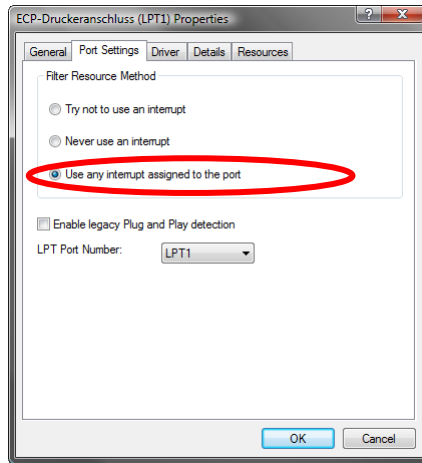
ECP-Druckeranschluss (LPT1) Properties

?
X

General
Port Settings
Driver
Details
Resources

Filter Resource Method

Try not to use an interrupt

Never use an interrupt

Use any interrupt assigned to the port

Enable legacy Plug and Play detection

LPT Port Number:
LPT1

OK
Cancel